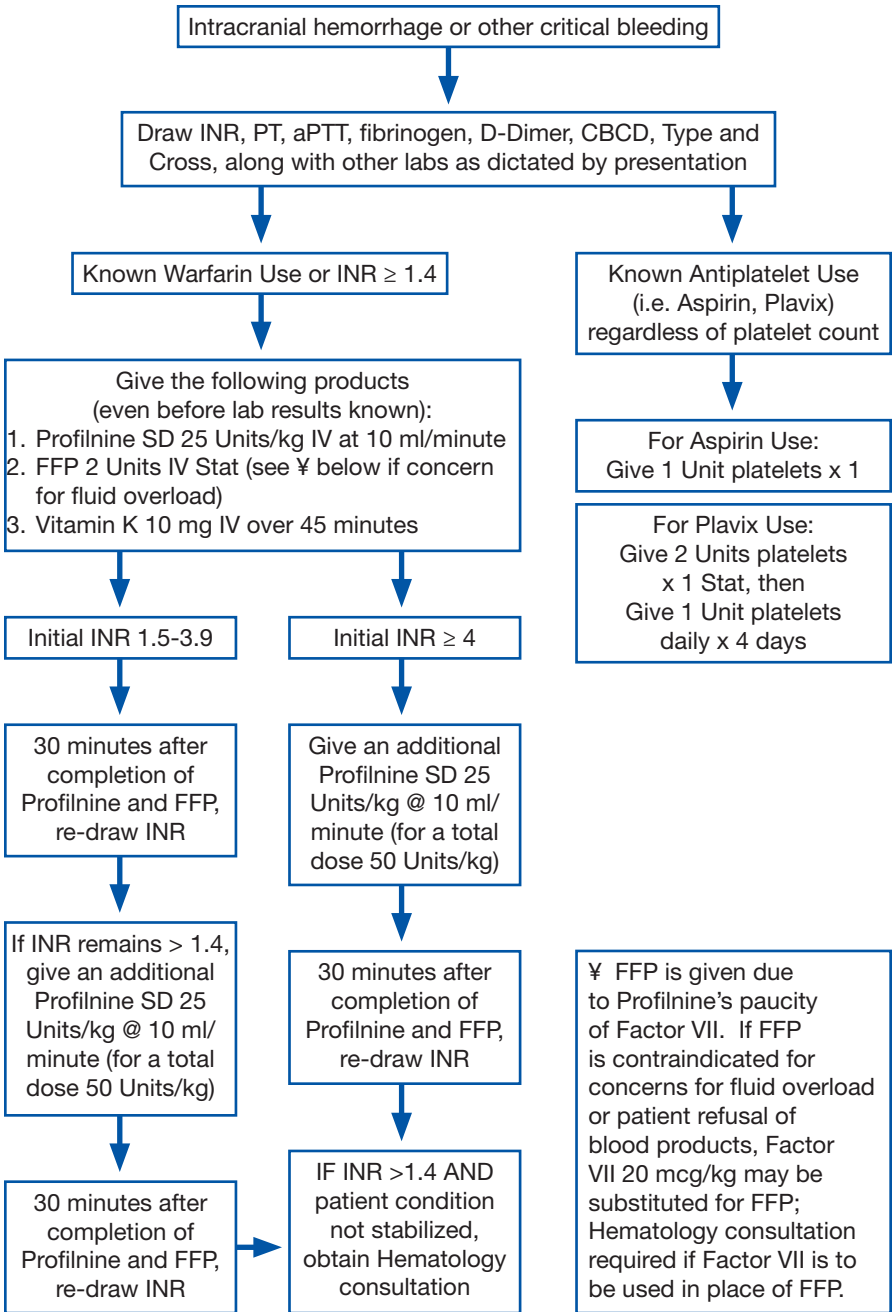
Intracranial hemorrhage or other critical bleeding

Draw INR, PT, aPTT, fibrinogen, D-Dimer, CBCD, Type and Cross, along with other labs as dictated by presentation

Known Warfarin Use or INR ≥ 1.4

Give the following products (even before lab results known):
1. Profilnine SD 25 Units/kg IV at 10 ml/minute
2. FFP 2 Units IV Stat (see ¥ below if concern for fluid overload)
3. Vitamin K 10 mg IV over 45 minutes

Initial INR 1.5-3.9

30 minutes after completion of Profilnine and FFP, re-draw INR

If INR remains > 1.4, give an additional Profilnine SD 25 Units/kg @ 10 ml/minute (for a total dose 50 Units/kg)

30 minutes after completion of Profilnine and FFP, re-draw INR

Initial INR ≥ 4

Give an additional Profilnine SD 25 Units/kg @ 10 ml/minute (for a total dose 50 Units/kg)

30 minutes after completion of Profilnine and FFP, re-draw INR

IF INR >1.4 AND patient condition not stabilized, obtain Hematology consultation

Known Antiplatelet Use (i.e. Aspirin, Plavix) regardless of platelet count

For Aspirin Use: Give 1 Unit platelets x 1

For Plavix Use: Give 2 Units platelets x 1 Stat, then Give 1 Unit platelets daily x 4 days

¥ FFP is given due to Profilnine's paucity of Factor VII. If FFP is contraindicated for concerns for fluid overload or patient refusal of blood products, Factor VII 20 mcg/kg may be substituted for FFP; Hematology consultation required if Factor VII is to be used in place of FFP.